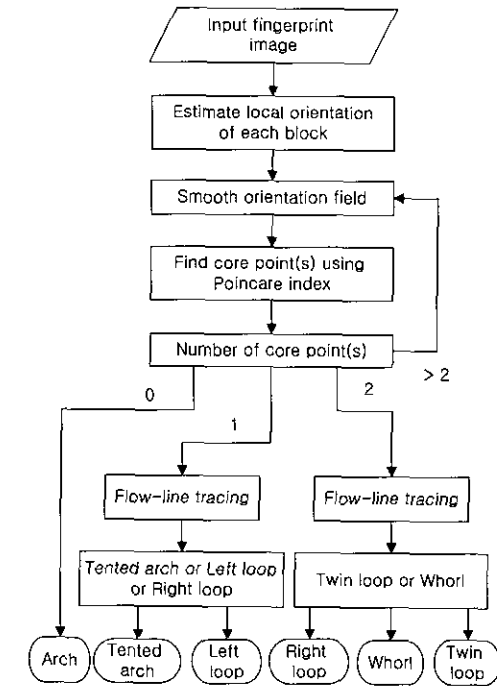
Input fingerprint image

Estimate local orientation of each block

Smooth orientation field

Find core point(s) using Poincare index

Number of core point(s)

> 2

0

1

2

Flow-line tracing

Flow-line tracing

Tented arch or Left loop or Right loop

Twin loop or Whorl

Arch

Tented arch

Left loop

Right loop

Whorl

Twin loop